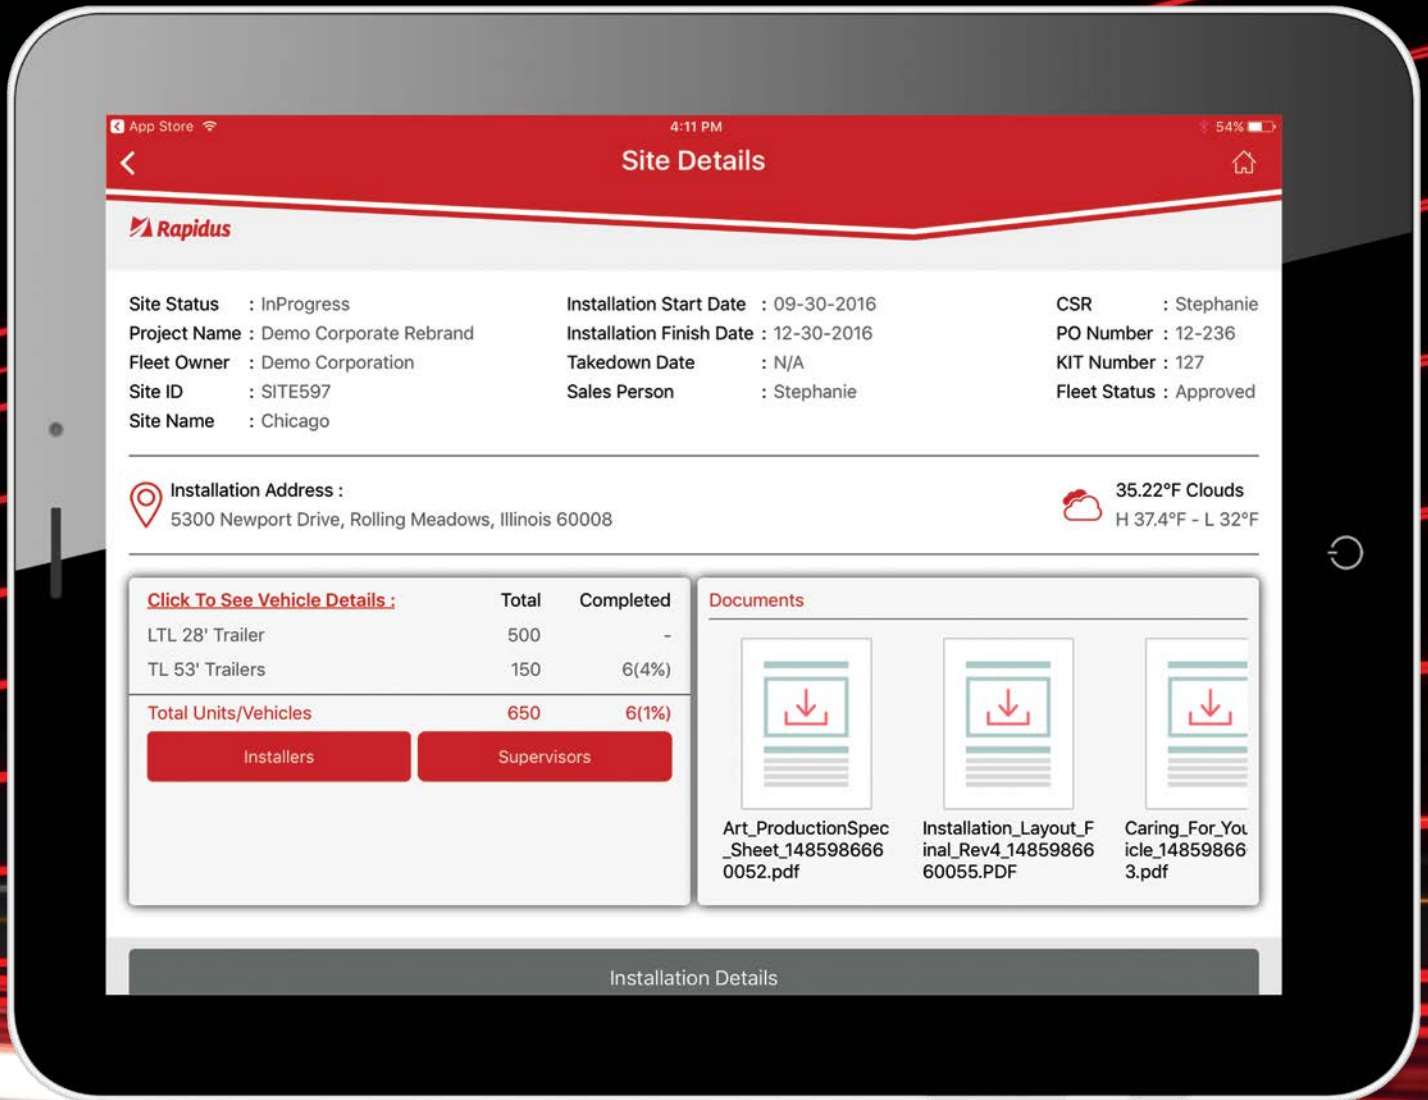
App Store 4:11 PM 54%

Site Details

Rapidus

Site Status : InProgress
Project Name : Demo Corporate Rebrand
Fleet Owner : Demo Corporation
Site ID : SITE597
Site Name : Chicago

Installation Start Date : 09-30-2016
Installation Finish Date : 12-30-2016
Takedown Date : N/A
Sales Person : Stephanie

CSR : Stephanie
PO Number : 12-236
KIT Number : 127
Fleet Status : Approved

Installation Address :
5300 Newport Drive, Rolling Meadows, Illinois 60008

35.22°F Clouds
H 37.4°F - L 32°F

| Click To See Vehicle Details : | Total | Completed |
|---|---|---|
| LTL 28' Trailer | 500 | - |
| TL 53' Trailers | 150 | 6(4%) |
| Total Units/Vehicles | 650 | 6(1%) |

Installers Supervisors

Documents

Art_ProductionSpec_Sheet_1485986660052.pdf
Installation_Layout_Final_Rev4_1485986660055.PDF
Caring_For_Youicle_148598663.pdf

Installation Details